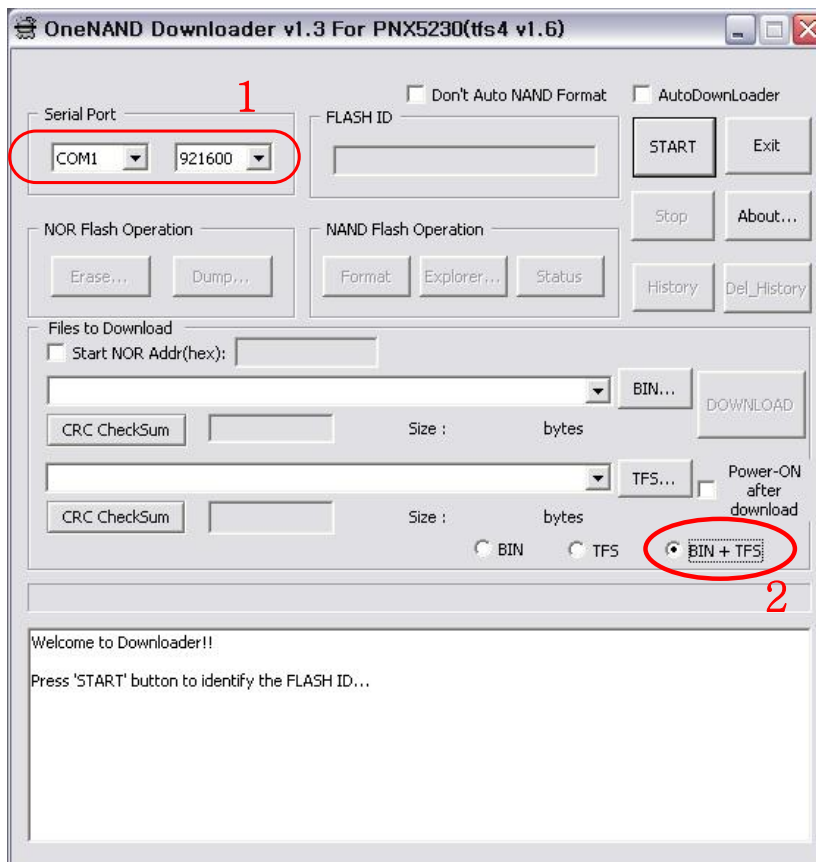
OneNAND Downloader v1.3 For PNX5230(tfs4 v1.6)

1

Don't Auto NAND Format

AutoDownLoader

Serial Port

COM1

921600

FLASH ID

START

Exit

Stop

About...

NOR Flash Operation

Erase...

Dump...

NAND Flash Operation

Format

Explorer...

Status

History

Del_History

Files to Download

Start NOR Addr(hex):

BIN...

DOWNLOAD

CRC CheckSum

Size :

bytes

TFS...

Power-ON after download

CRC CheckSum

Size :

bytes

BIN

TFS

BIN + TFS

2

Welcome to Downloader!!

Press 'START' button to identify the FLASH ID...